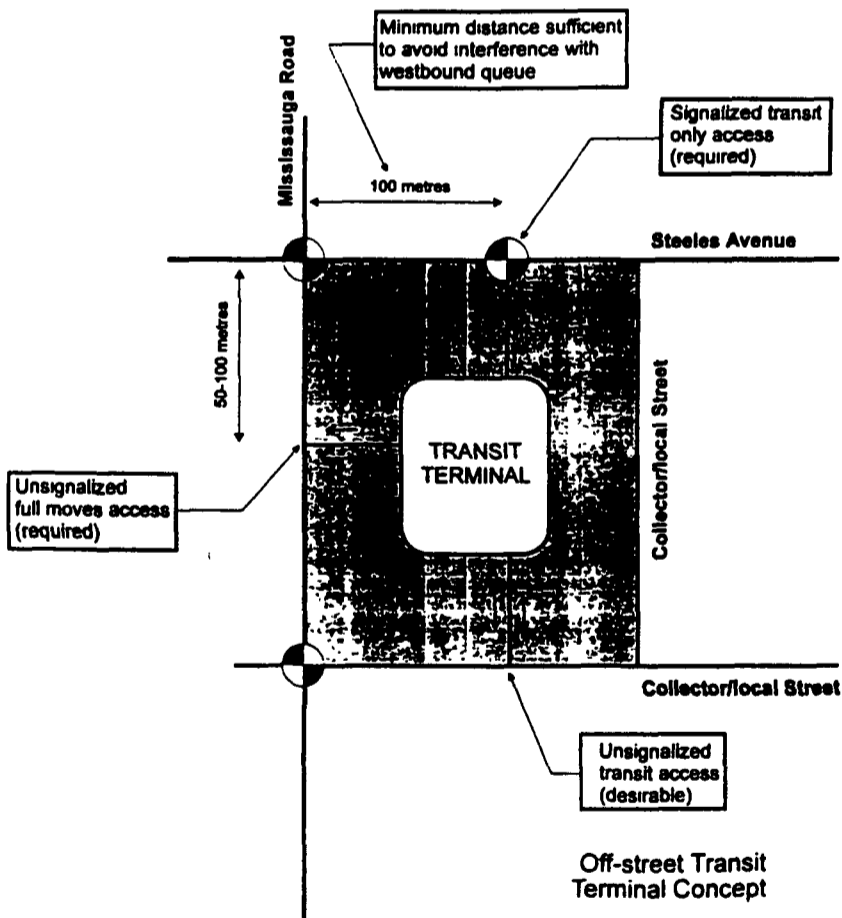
Minimum distance sufficient to avoid interference with westbound queue

Mississauga Road

Signalized transit only access (required)

100 metres

Steeles Avenue

50-100 metres

TRANSIT TERMINAL

Collector/local Street

Unsignalized full moves access (required)

Collector/local Street

Unsignalized transit access (desirable)

Off-street Transit Terminal Concept